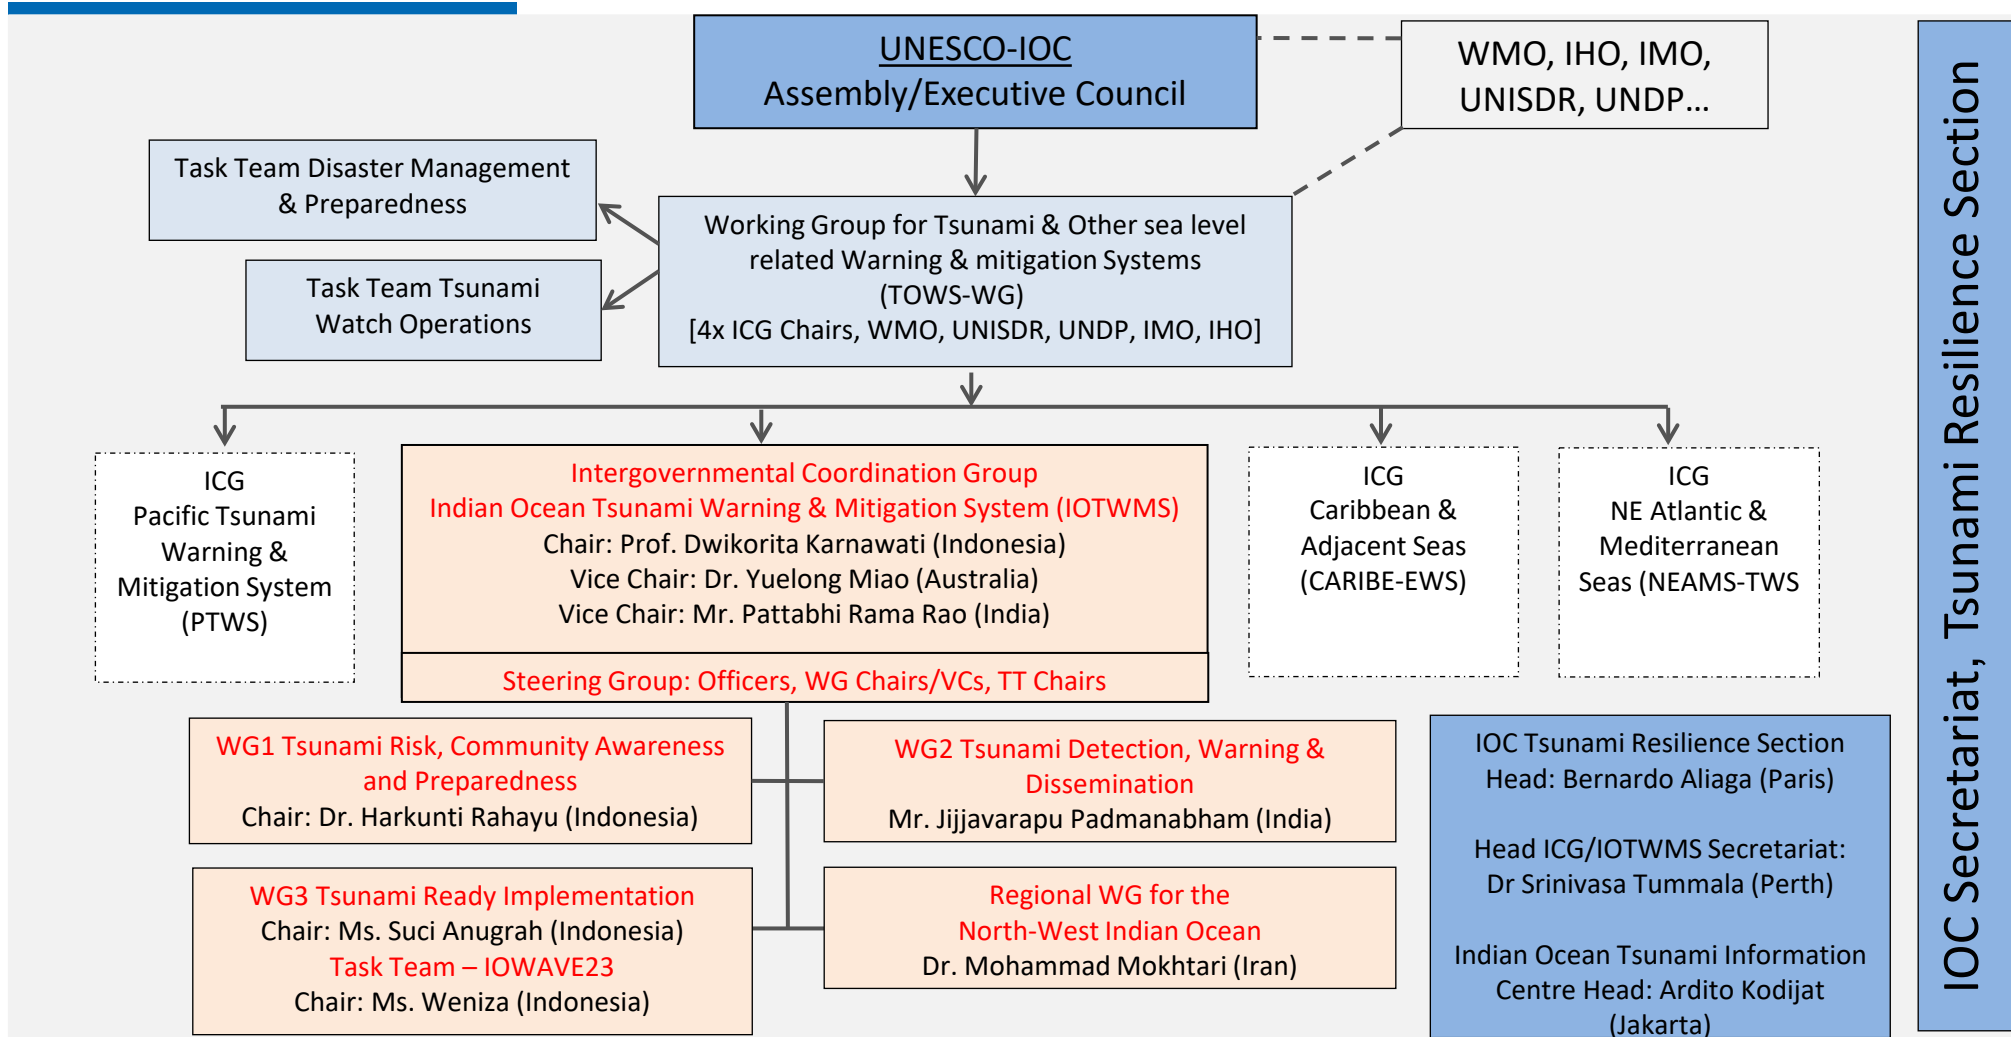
UNESCO-IOC
Assembly/Executive Council

WMO, IHO, IMO, UNISDR, UNDP…

Task Team Disaster Management & Preparedness

Task Team Tsunami Watch Operations

Working Group for Tsunami & Other sea level related Warning & mitigation Systems (TOWS-WG)
[4x ICG Chairs, WMO, UNISDR, UNDP, IMO, IHO]

ICG
Pacific Tsunami Warning & Mitigation System (PTWS)

Intergovernmental Coordination Group
Indian Ocean Tsunami Warning & Mitigation System (IOTWMS)
Chair: Prof. Dwikorita Karnawati (Indonesia)
Vice Chair: Dr. Yuelong Miao (Australia)
Vice Chair: Mr. Pattabhi Rama Rao (India)

Steering Group: Officers, WG Chairs/VCs, TT Chairs

ICG
Caribbean & Adjacent Seas (CARIBE-EWS)

ICG
NE Atlantic & Mediterranean Seas (NEAMS-TWS

WG1 Tsunami Risk, Community Awareness and Preparedness
Chair: Dr. Harkunti Rahayu (Indonesia)

WG2 Tsunami Detection, Warning & Dissemination
Mr. Jijjavarapu Padmanabham (India)

WG3 Tsunami Ready Implementation
Chair: Ms. Suci Anugrah (Indonesia)
Task Team – IOWAVE23
Chair: Ms. Weniza (Indonesia)

Regional WG for the North-West Indian Ocean
Dr. Mohammad Mokhtari (Iran)

IOC Tsunami Resilience Section
Head: Bernardo Aliaga (Paris)

Head ICG/IOTWMS Secretariat:
Dr Srinivasa Tummala (Perth)

Indian Ocean Tsunami Information Centre Head: Ardito Kodijat (Jakarta)

IOC Secretariat, Tsunami Resilience Section